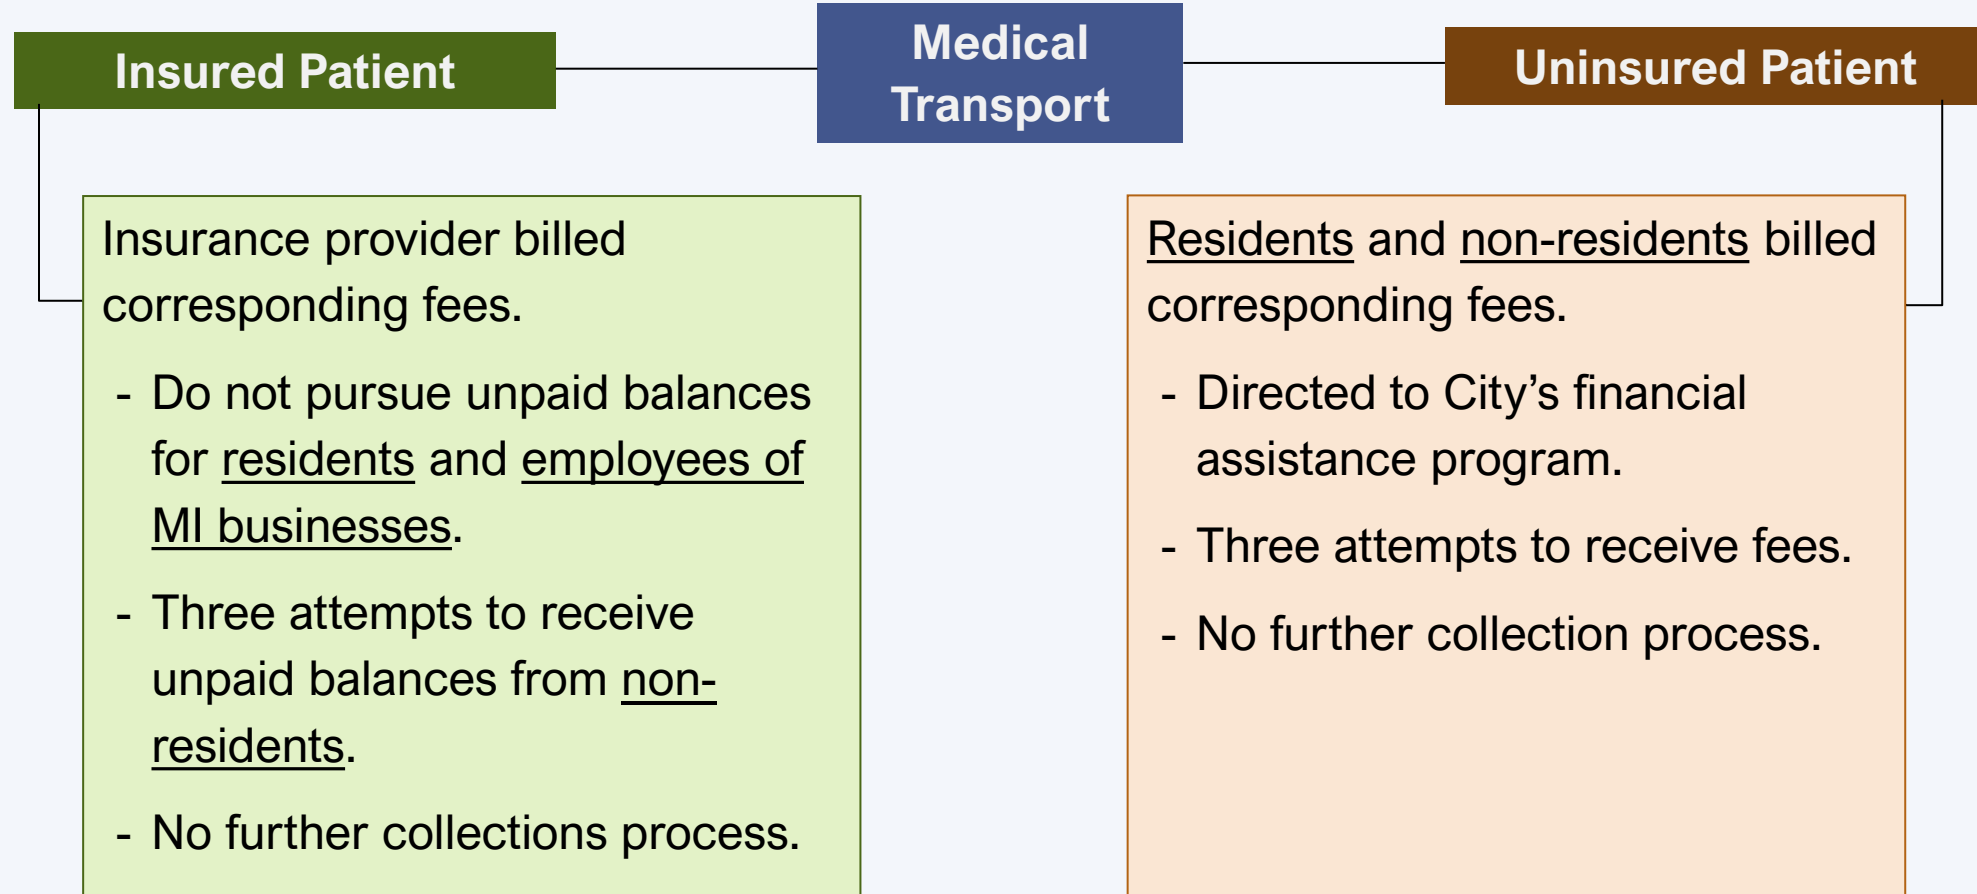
Insured Patient

Medical Transport

Uninsured Patient

Insurance provider billed corresponding fees.

- Do not pursue unpaid balances for residents and employees of MI businesses.

- Three attempts to receive unpaid balances from non-residents.

- No further collections process.

Residents and non-residents billed corresponding fees.

- Directed to City's financial assistance program.

- Three attempts to receive fees.

- No further collection process.